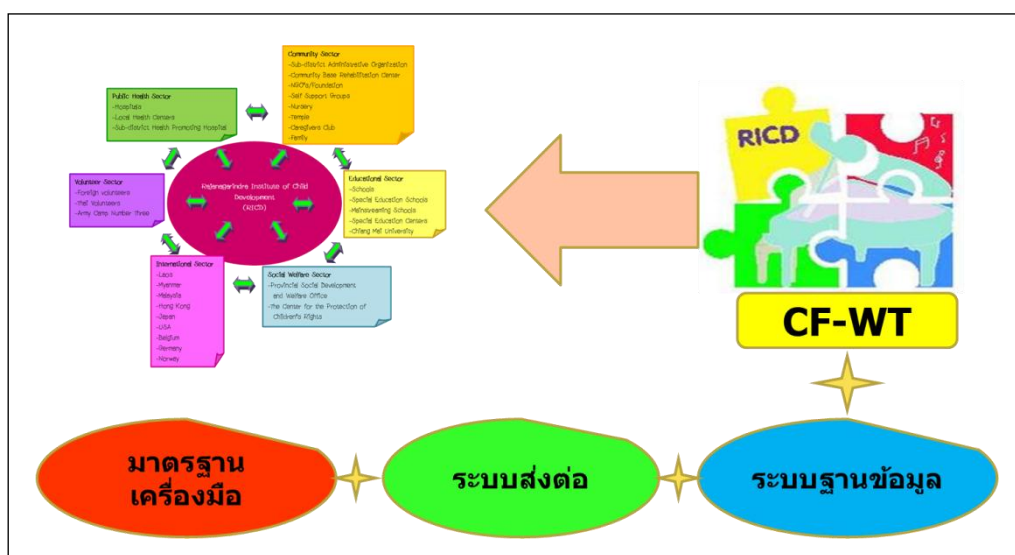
Public Health Sector
-Hospitals
-Local Health Centers
-Sub-district Health Promoting Hospital

Community Sector
-Sub-district Administrative Organization
-Community Base Rehabilitation Center
-NGO's/Foundation
-Self Support Groups
-Nursery
-Temple
-Caregivers Club
-Family

Voluntary Sector
-Foreign volunteers
-Thai Volunteers
-Army Camp Number Three

Rajanagarindra Institute of Child Development (RICD)

Educational Sector
-Schools
-Special Education Schools
-Mainstreaming Schools
-Special Education Centers
-Chiang Mai University

International Sector
-Laos
-Myanmar
-Malaysia
-Hong Kong
-Japan
-USA
-Belgium
-Germany
-Norway

Social Welfare Sector
-Provincial Social Development and Welfare Office
-The Center for the Protection of Children's Rights

RICD

CF-WT

มาตรฐาน
เครื่องมือ

ระบบส่งต่อ

ระบบฐานข้อมูล